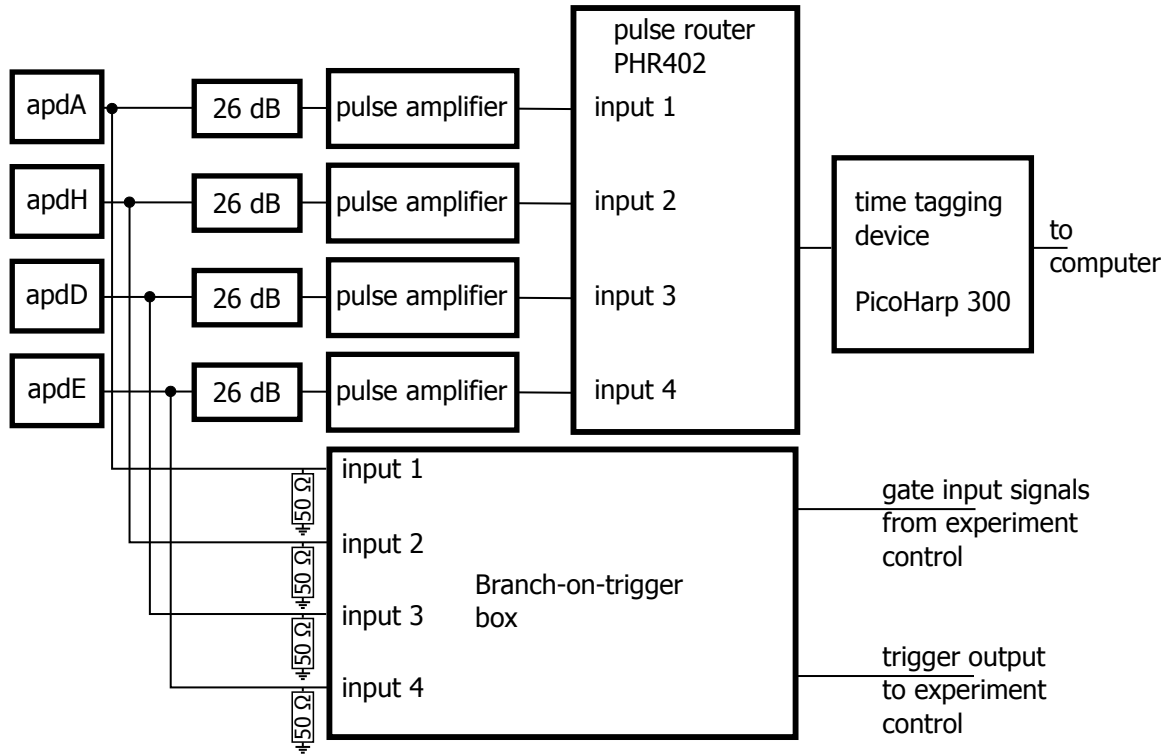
pulse router PHR402

apdA
26 dB
pulse amplifier
input 1

apdH
26 dB
pulse amplifier
input 2

apdD
26 dB
pulse amplifier
input 3

apdE
26 dB
pulse amplifier
input 4

time tagging device

PicoHarp 300

to computer

input 1
50 Ω
input 2
50 Ω
input 3
50 Ω
input 4
50 Ω

Branch-on-trigger box

gate input signals from experiment control

trigger output to experiment control